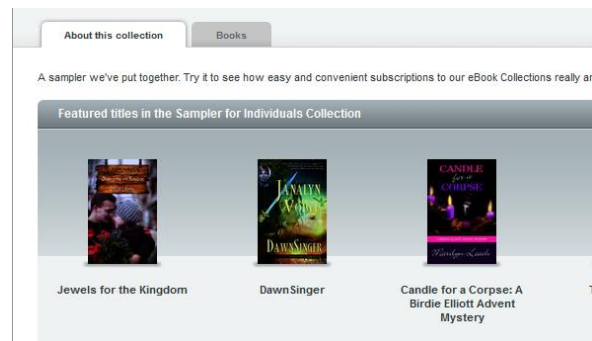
About this collection

Books

A sampler we've put together. Try it to see how easy and convenient subscriptions to our eBook Collections really ar

Featured titles in the Sampler for Individuals Collection

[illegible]

JANALYN VOIGT

DAWNSINGER

CANDLE for a CORPSE

Marilyn Leach

Jewels for the Kingdom

DawnSinger

Candle for a Corpse: A Birdie Elliott Advent Mystery